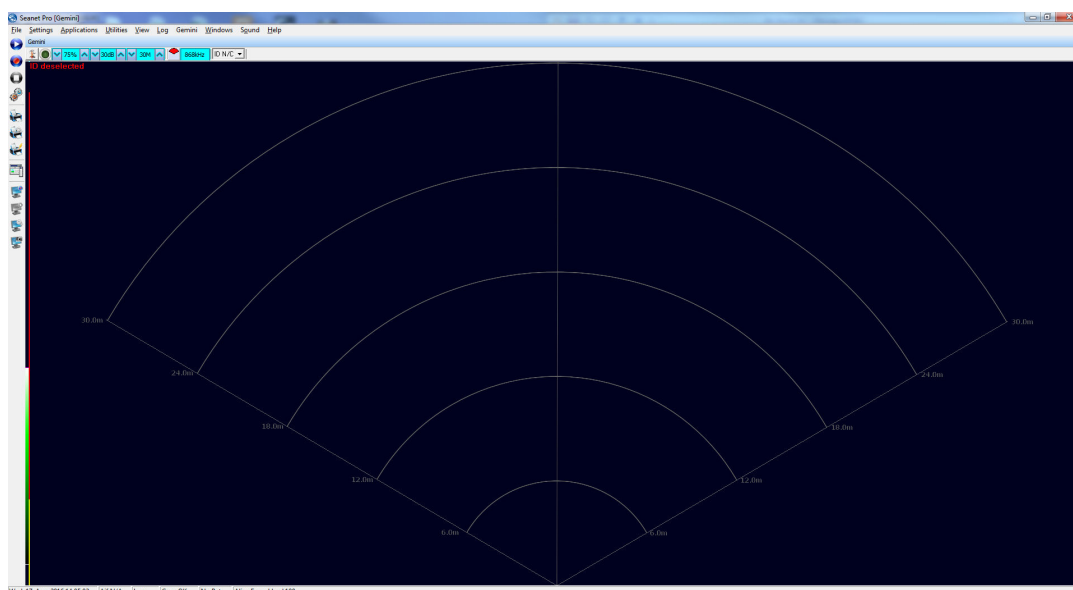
Seanet Pro [Gemini]

File Settings Applications Utilities View Log Gemini Windows Sound Help

Gemini

75% 30dB 30M 868kHz ID N/C

ID deselected

30.0m
24.0m
18.0m
12.0m
6.0m
30.0m
24.0m
18.0m
12.0m
6.0m

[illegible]